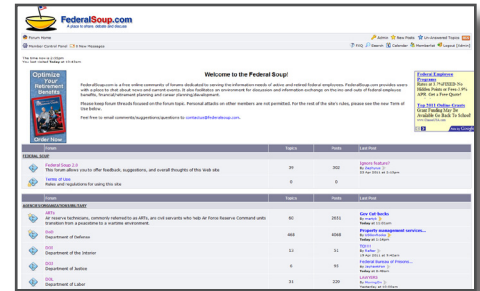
FederalSoup.com
A place to share, debate and discuss

Forum Home
Member Control Panel | 0 New Messages
Admin | New Posts | Un-Answered Topics
FAQ | Search | Calendar | Memberlist | Logout

The time now is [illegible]
You last visited Today at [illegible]

Optimize Your Retirement Benefits
Order Now

Welcome to the Federal Soup!

FederalSoup.com is a free online community of forums dedicated to serving the information needs of active and retired federal employees. FederalSoup.com provides users with a place to chat about new and current events. It also facilitates an environment for discussion and information exchange on the ins and outs of federal employee benefits, financial/retirement planning and career planning/development.

Please keep forum threads focused on the forum topic. Personal attacks on other members are not permitted. For the rest of the site's rules, please see the Terms of Use below.

Feel free to email comments/suggestions/questions to contactus@FederalSoup.com.

Federal Employee Programs
Rates at 1.99% APR! No Hidden Points or Fees-1.9% APR. Get a Free Quote!

Top 2011 Online Grants
Grant Funding May Be Available for Back To School!

| | Forum | Topics | Posts | Last Post |
|---|---|---|---|---|
| FEDERAL SOUP | | | | |
| | Federal Soup 2.0 This forum allows you to offer feedback, suggestions, and overall thoughts of this Web site | 30 | 302 | Ignore feature? By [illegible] 13 Apr 2011 at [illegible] |
| | Terms of Use Rules and regulations for using this site | 0 | 0 | |
| AGENCIES/ORGANIZATIONS/MILITARY | | | | |
| | ARTs Air reserve technicians, commonly referred to as ARTs, are civil servants who help Air Force Reserve Command units transition from a peacetime to a wartime environment. | 80 | 2651 | Gov Cell Socks By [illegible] Today at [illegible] |
| | DOD Department of Defense | 488 | 4068 | Property management services... By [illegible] Today at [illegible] |
| | DOI Department of the Interior | 11 | 51 | TSP?? By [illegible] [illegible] |
| | DOJ Department of Justice | 6 | 92 | Federal Bureau of Prisons... By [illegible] Today at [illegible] |
| | DOL Department of Labor | 31 | 220 | LAWYERS By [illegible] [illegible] |